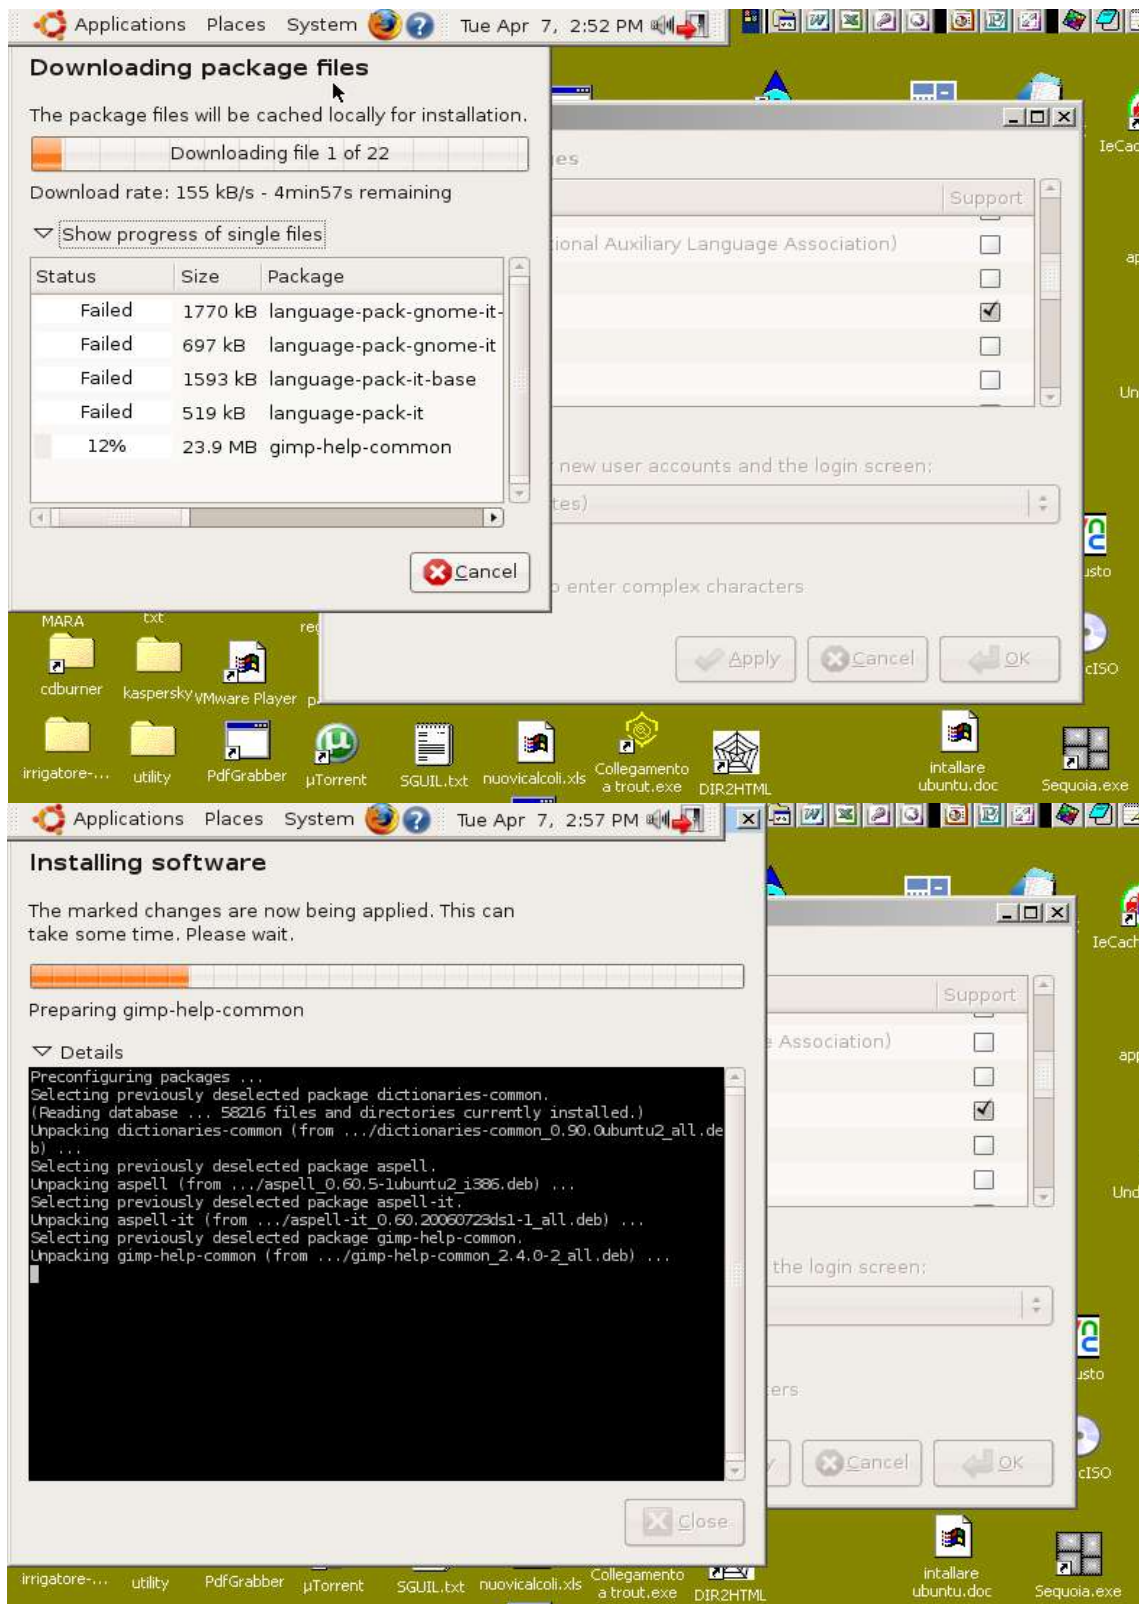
Applications Places System Tue Apr 7, 2:52 PM

Downloading package files

The package files will be cached locally for installation.

Downloading file 1 of 22

Download rate: 155 kB/s - 4min57s remaining

Show progress of single files

| Status | Size | Package |
|---|---|---|
| Failed | 1770 kB | language-pack-gnome-it- |
| Failed | 697 kB | language-pack-gnome-it |
| Failed | 1593 kB | language-pack-it-base |
| Failed | 519 kB | language-pack-it |
| 12% | 23.9 MB | gimp-help-common |

Cancel

es

Support

ional Auxiliary Language Association)

new user accounts and the login screen:

tes)

o enter complex characters

Apply Cancel OK

IeCac

ap

Un

usto

cISO

MARA txt rec

cdburner kaspersky VMware Player p

irrigatore-... utility PdfGrabber µTorrent SGUIL.txt nuovicalcoli.xls Collegamento a trout.exe DIR2HTML intallare ubuntu.doc Sequoia.exe

Applications Places System Tue Apr 7, 2:57 PM

Installing software

The marked changes are now being applied. This can take some time. Please wait.

Preparing gimp-help-common

Details

Preconfiguring packages ...
Selecting previously deselected package dictionaries-common.
(Reading database ... 58216 files and directories currently installed.)
Unpacking dictionaries-common (from .../dictionaries-common_0.90.0ubuntu2_all.deb) ...
Selecting previously deselected package aspell.
Unpacking aspell (from .../aspell_0.60.5-1ubuntu2_i386.deb) ...
Selecting previously deselected package aspell-it.
Unpacking aspell-it (from .../aspell-it_0.60.20060723ds1-1_all.deb) ...
Selecting previously deselected package gimp-help-common.
Unpacking gimp-help-common (from .../gimp-help-common_2.4.0-2_all.deb) ...

Close

Support

Association)

the login screen:

ers

Cancel OK

IeCach

app

Und

usto

cISO

irrigatore-... utility PdfGrabber µTorrent SGUIL.txt nuovicalcoli.xls Collegamento a trout.exe DIR2HTML intallare ubuntu.doc Sequoia.exe